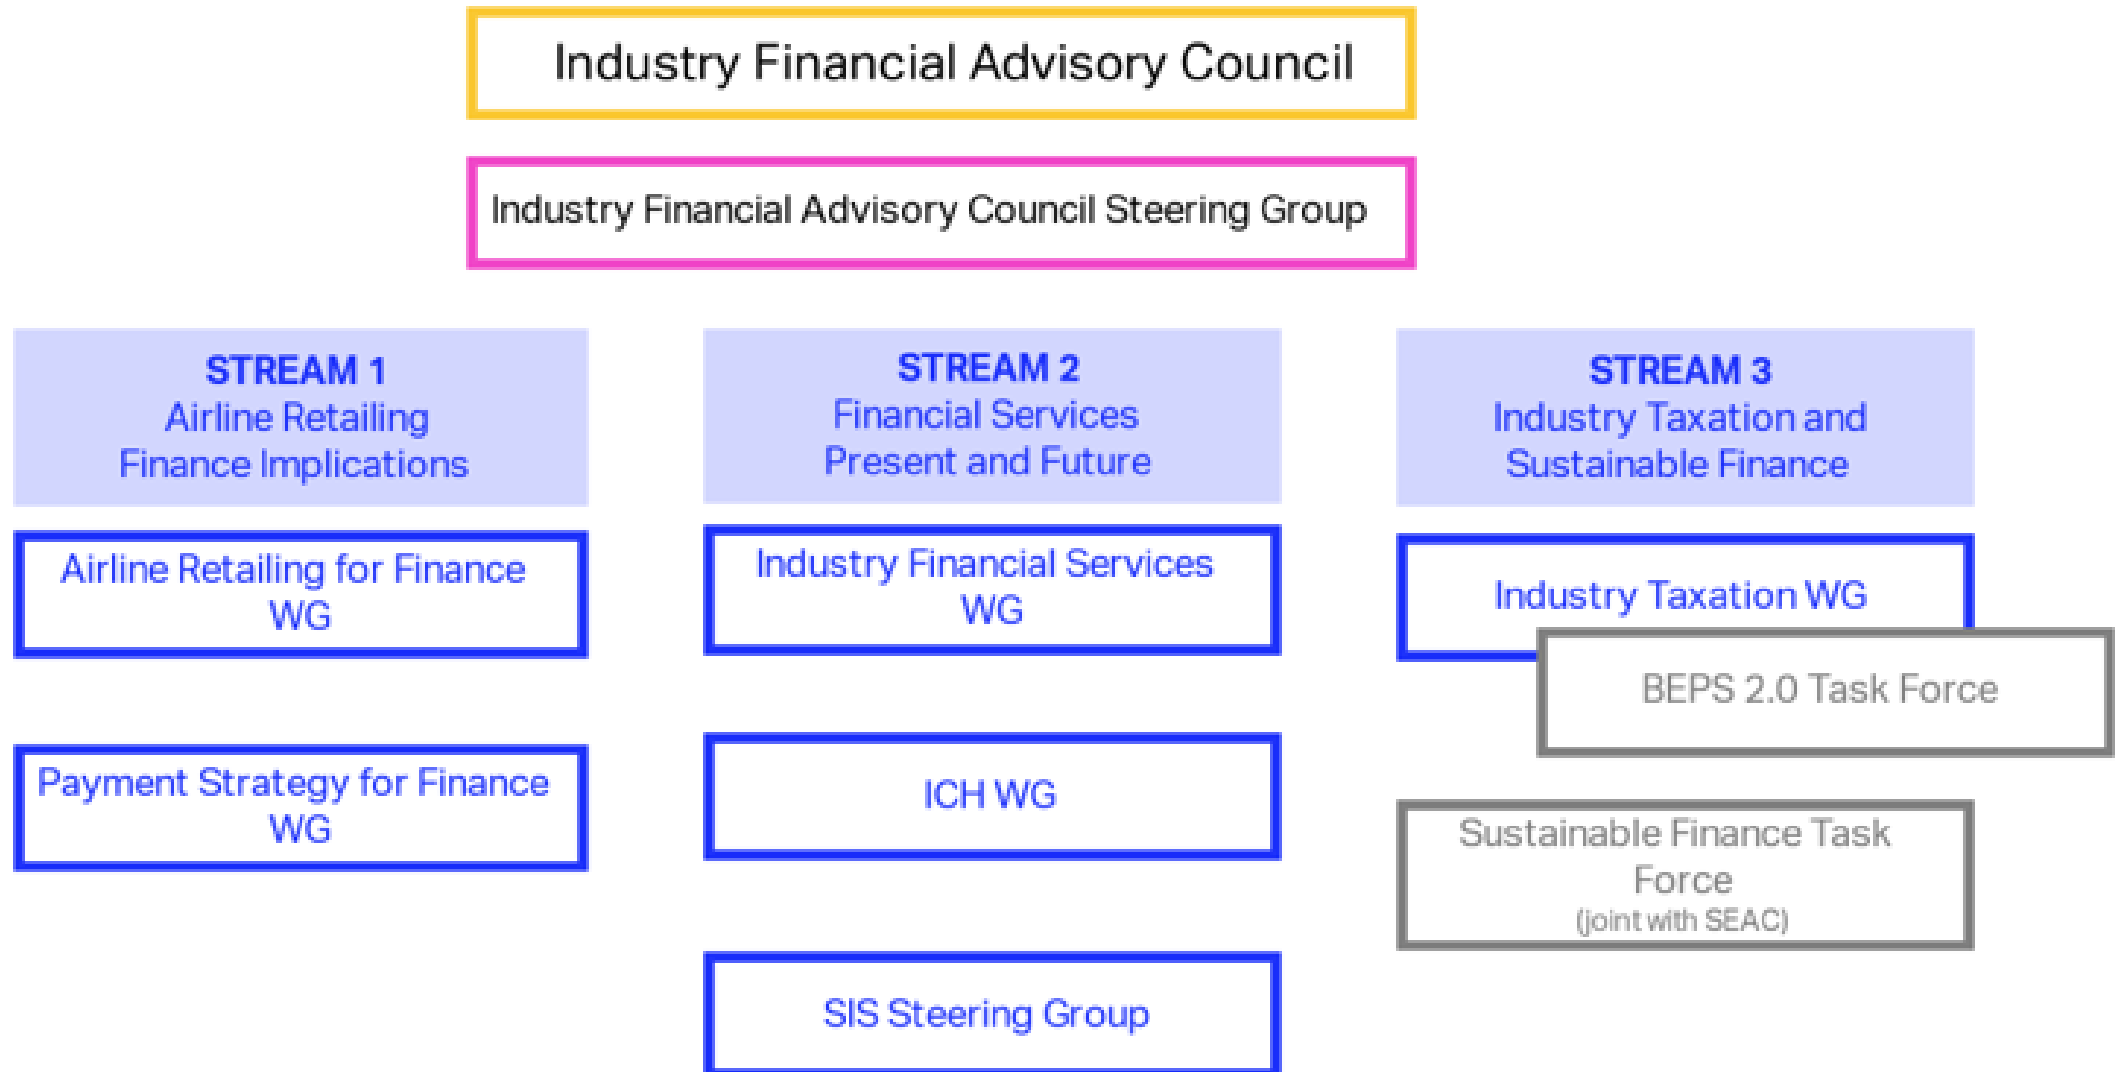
Industry Financial Advisory Council

Industry Financial Advisory Council Steering Group

STREAM 1
Airline Retailing
Finance Implications

Airline Retailing for Finance WG

Payment Strategy for Finance WG

STREAM 2
Financial Services
Present and Future

Industry Financial Services WG

ICH WG

SIS Steering Group

STREAM 3
Industry Taxation and
Sustainable Finance

Industry Taxation WG

BEPS 2.0 Task Force

Sustainable Finance Task Force
(joint with SEAC)